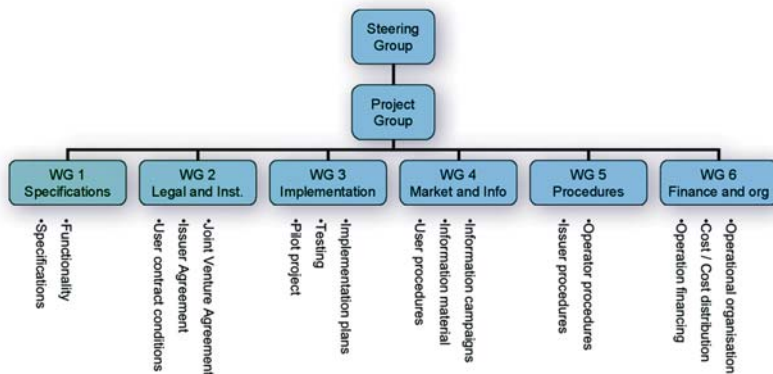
Steering Group

Project Group

WG 1 Specifications

•Specifications
•Functionality

WG 2 Legal and Inst.

•User contract conditions
•Issuer Agreement
•Joint Venture Agreement

WG 3 Implementation

•Pilot project
•Testing
•Implementation plans

WG 4 Market and Info

•User procedures
•Information material
•Information campaigns

WG 5 Procedures

•Issuer procedures
•Operator procedures

WG 6 Finance and org

•Operation financing
•Cost / Cost distribution
•Operational organisation